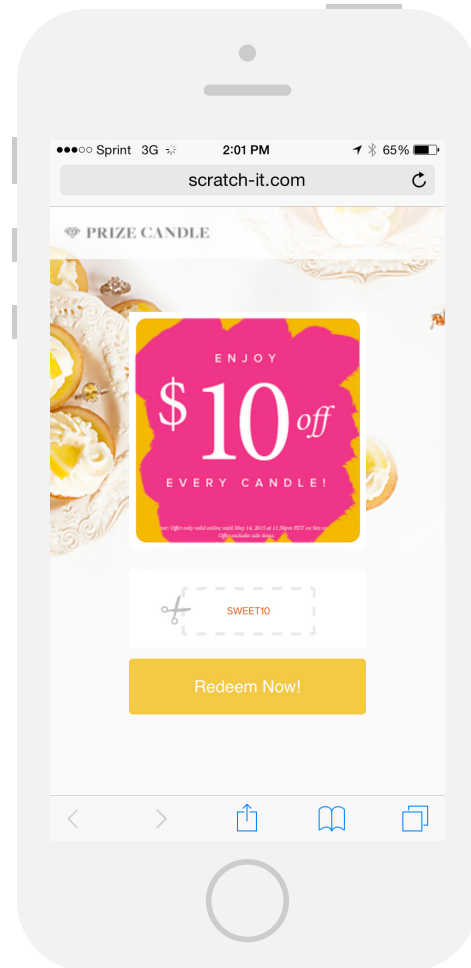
●●●○○ Sprint 3G 2:01 PM 65%

scratch-it.com

PRIZE CANDLE

ENJOY

$10 off

EVERY CANDLE!

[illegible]: Offer only valid online until May 14, 2015 at 11:59pm PST on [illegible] Offer excludes sale items.

SWEET10

Redeem Now!